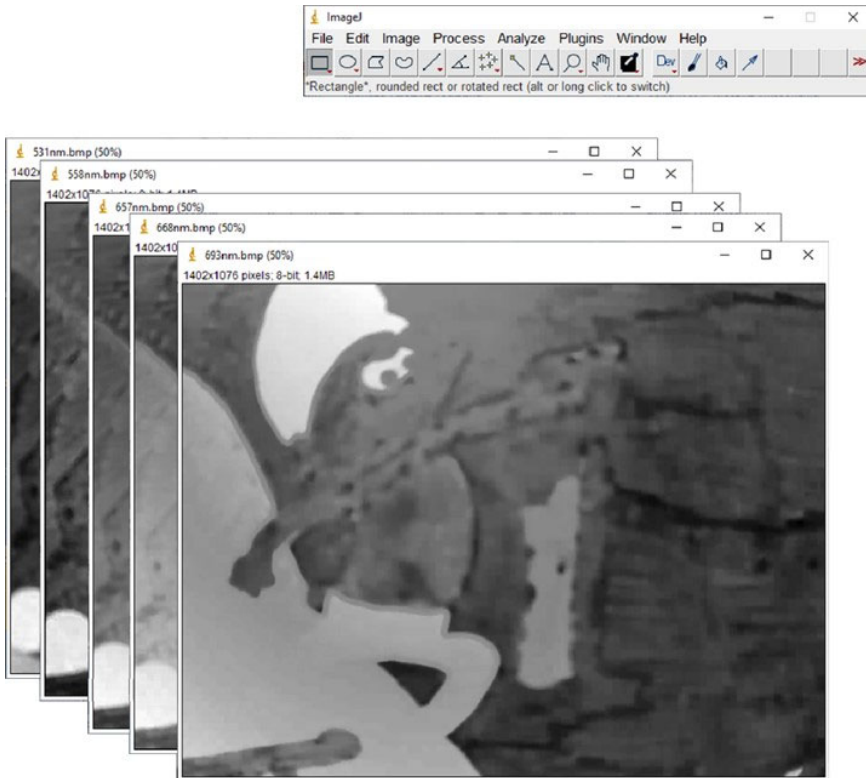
ImageJ
File Edit Image Process Analyze Plugins Window Help
Dev
*Rectangle*, rounded rect or rotated rect (alt or long click to switch)

531nm.bmp (50%)
1402x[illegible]

558nm.bmp (50%)
1402x1076 pixels; 8-bit; 1.4MB

657nm.bmp (50%)
1402x1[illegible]

668nm.bmp (50%)
1402x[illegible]

693nm.bmp (50%)
1402x1076 pixels; 8-bit; 1.4MB